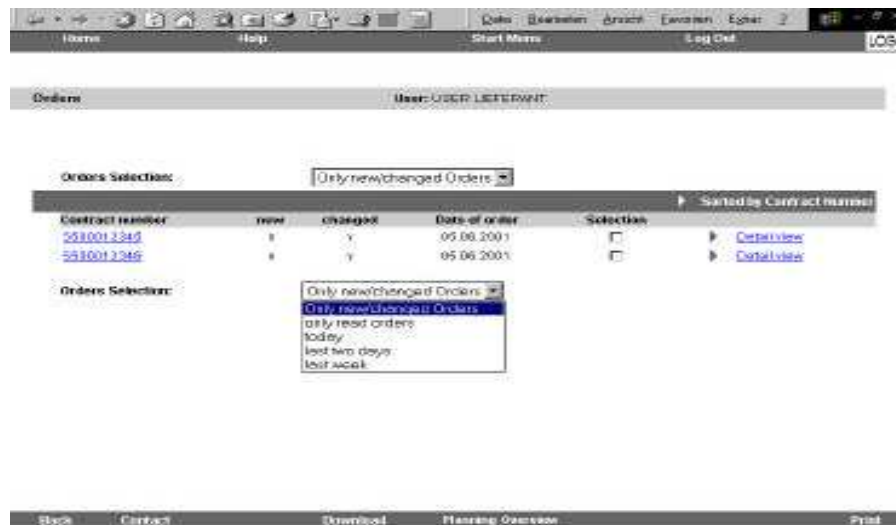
Datei Bearbeiten Ansicht Favoriten Extras ?

Home Help Start Menu Log Out LOG

Orders User: USER LIEFERANT

Orders Selection: Only new/changed Orders

Sorted by Contract number

| Contract number | new | changed | Date of order | Selection | |
|---|---|---|---|---|---|
| 5500012345 | x | Y | 05.06.2001 | ☐ | Detail view |
| 5500012346 | x | Y | 05.06.2001 | ☐ | Detail view |

Orders Selection: Only new/changed Orders

Only new/changed Orders
only read orders
today
last two days
last week

Back Contact Download Planning Overview Print